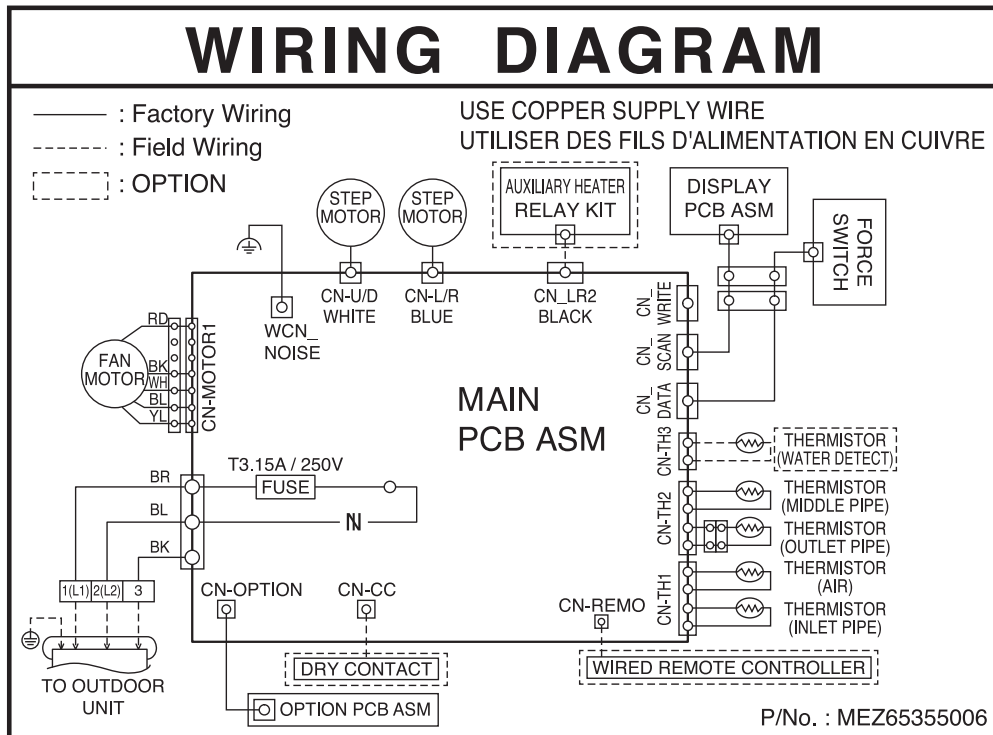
WIRING DIAGRAM

: Factory Wiring
: Field Wiring
: OPTION

USE COPPER SUPPLY WIRE
UTILISER DES FILS D'ALIMENTATION EN CUIVRE

STEP MOTOR
STEP MOTOR
AUXILIARY HEATER RELAY KIT
DISPLAY PCB ASM
FORCE SWITCH

CN-U/D WHITE
CN-L/R BLUE
CN_LR2 BLACK
WCN_ NOISE
CN_ WRITE
CN_ SCAN
CN_ DATA

RD
FAN MOTOR
BK
WH
BL
YL
CN-MOTOR1

MAIN PCB ASM

CN-TH3
THERMISTOR (WATER DETECT)
CN-TH2
THERMISTOR (MIDDLE PIPE)
THERMISTOR (OUTLET PIPE)
CN-TH1
THERMISTOR (AIR)
THERMISTOR (INLET PIPE)

T3.15A / 250V
BR
FUSE
BL
N
BK

1(L1) 2(L2) 3
CN-OPTION
CN-CC
CN-REMO
DRY CONTACT
WIRED REMOTE CONTROLLER
TO OUTDOOR UNIT
OPTION PCB ASM

P/No. : MEZ65355006